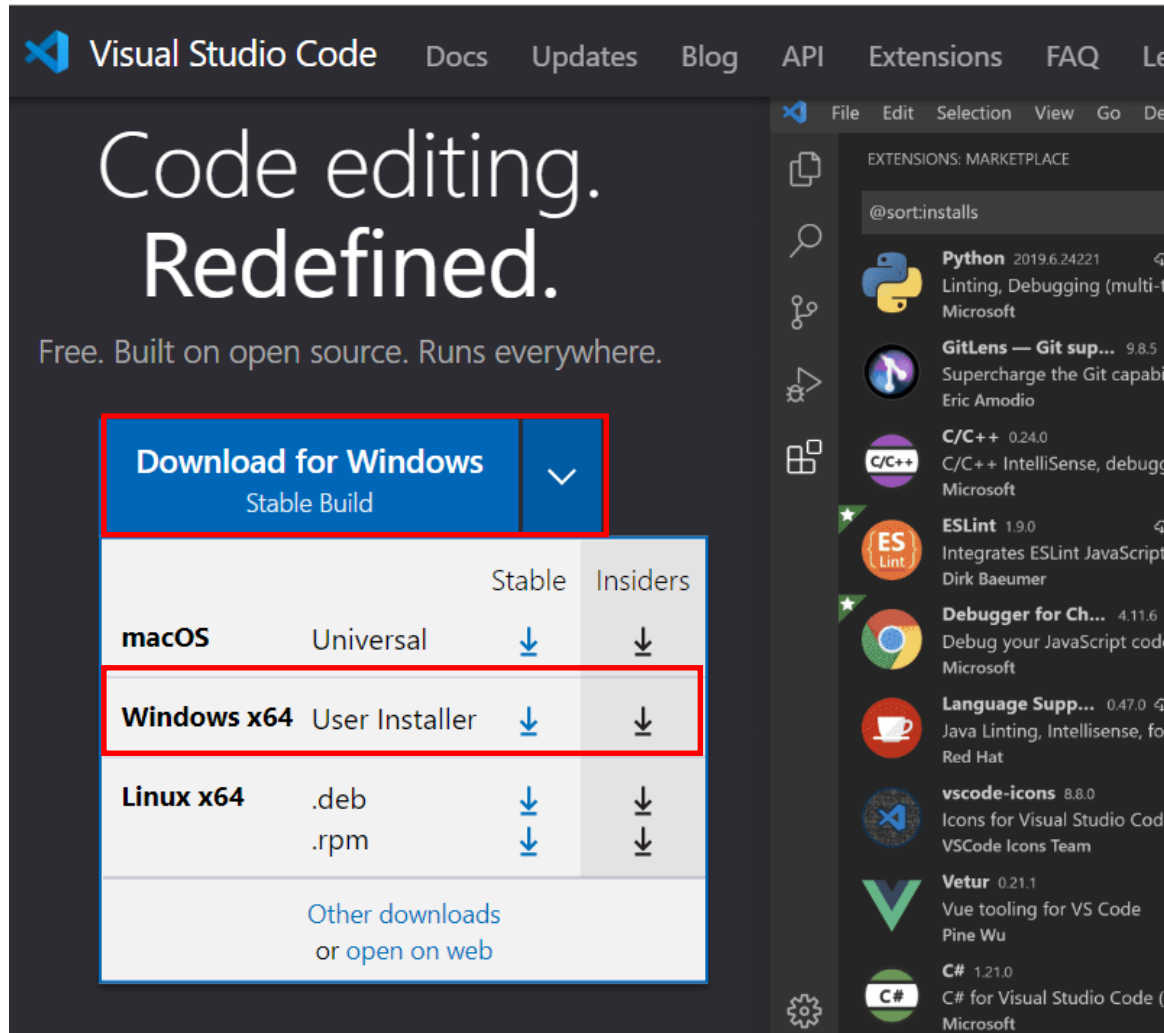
Visual Studio Code Docs Updates Blog API Extensions FAQ Le

Code editing.
Redefined.

Free. Built on open source. Runs everywhere.

Download for Windows
Stable Build

| | | Stable | Insiders |
|---|---|---|---|
| macOS | Universal | ↓ | ↓ |
| Windows x64 | User Installer | ↓ | ↓ |
| Linux x64 | .deb | ↓ | ↓ |
| | .rpm | ↓ | ↓ |

Other downloads
or open on web

File Edit Selection View Go De

EXTENSIONS: MARKETPLACE

@sort:installs

Python 2019.6.24221
Linting, Debugging (multi-t
Microsoft

GitLens — Git sup... 9.8.5
Supercharge the Git capabi
Eric Amodio

C/C++ 0.24.0
C/C++ IntelliSense, debugg
Microsoft

ESLint 1.9.0
Integrates ESLint JavaScript
Dirk Baeumer

Debugger for Ch... 4.11.6
Debug your JavaScript code
Microsoft

Language Supp... 0.47.0
Java Linting, Intellisense, fo
Red Hat

vscode-icons 8.8.0
Icons for Visual Studio Cod
VSCode Icons Team

Vetur 0.21.1
Vue tooling for VS Code
Pine Wu

C# 1.21.0
C# for Visual Studio Code (
Microsoft